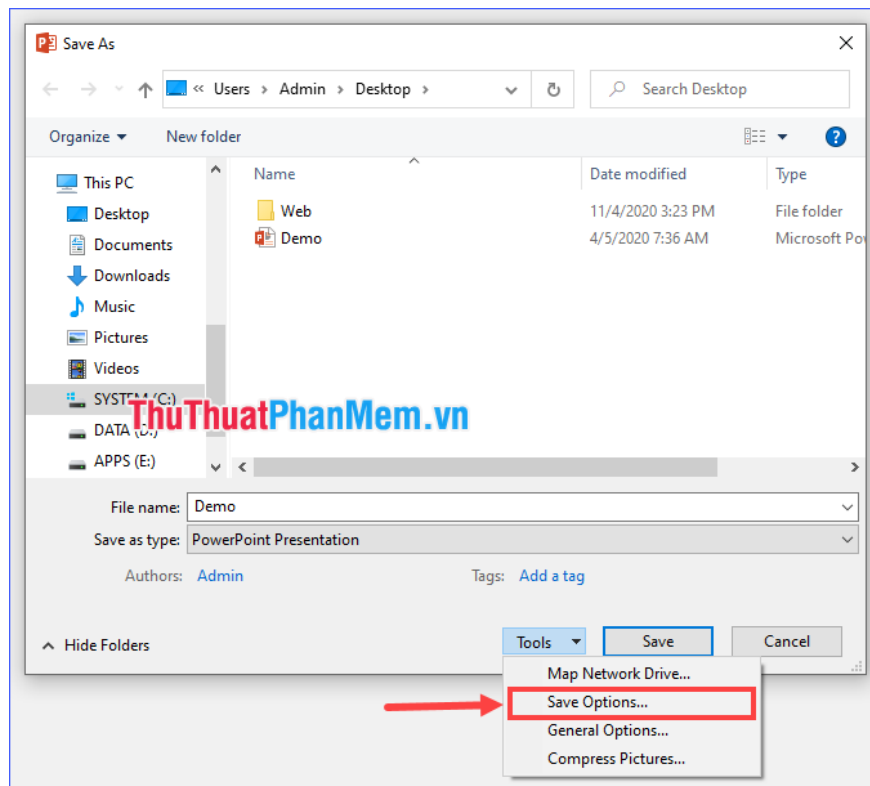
Save As

« Users › Admin › Desktop ›

Search Desktop

Organize ▾ New folder

This PC
Desktop
Documents
Downloads
Music
Pictures
Videos
SYSTEM (C:)
DATA (D:)
APPS (E:)

| Name | Date modified | Type |
|---|---|---|
| Web | 11/4/2020 3:23 PM | File folder |
| Demo | 4/5/2020 7:36 AM | Microsoft Po |

ThuThuatPhanMem.vn

File name: Demo
Save as type: PowerPoint Presentation
Authors: Admin
Tags: Add a tag

Hide Folders
Tools ▾
Save
Cancel

Map Network Drive...
Save Options...
General Options...
Compress Pictures...